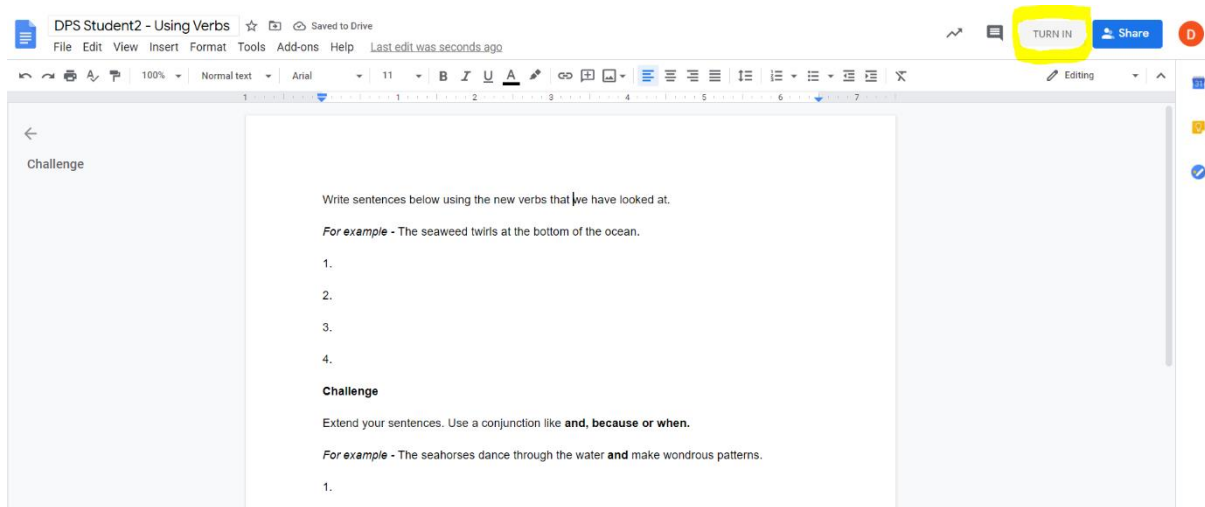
DPS Student2 - Using Verbs
Saved to Drive
File Edit View Insert Format Tools Add-ons Help Last edit was seconds ago

TURN IN
Share
D

100% Normal text Arial 11 B I U A
Editing

1 2 3 4 5 6 7

Challenge

Write sentences below using the new verbs that we have looked at.

*For example* - The seaweed twirls at the bottom of the ocean.

1.

2.

3.

4.

**Challenge**

Extend your sentences. Use a conjunction like **and, because or when.**

*For example* - The seahorses dance through the water **and** make wondrous patterns.

1.